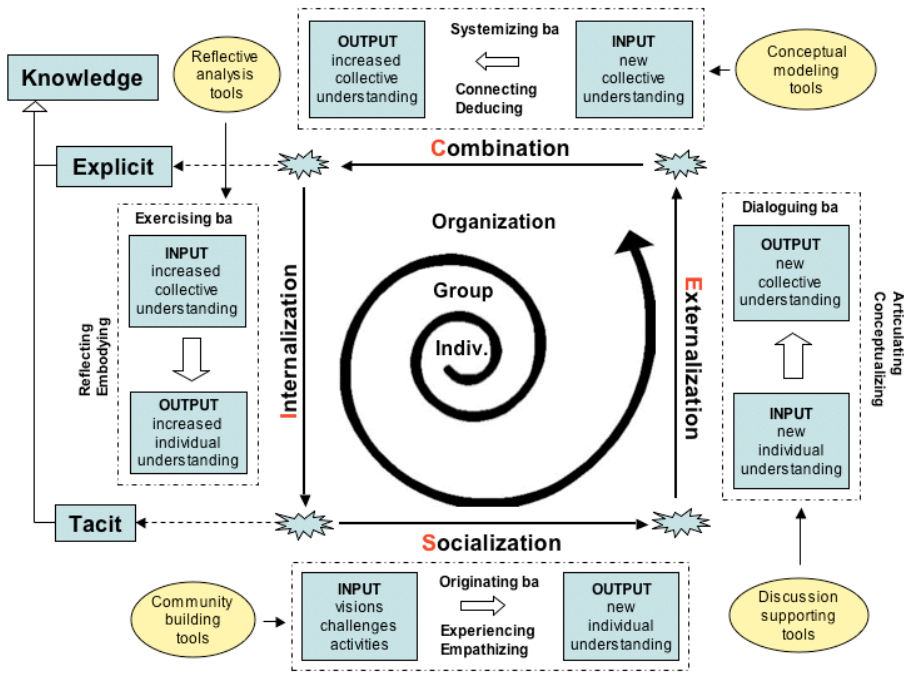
Systemizing ba

OUTPUT
increased collective understanding

Connecting
Deducing

INPUT
new collective understanding

Conceptual modeling tools

Knowledge

Reflective analysis tools

Explicit

Combination

Exercising ba

INPUT
increased collective understanding

Reflecting
Embodying

OUTPUT
increased individual understanding

Internalization

Organization

Group

Indiv.

Externalization

Dialoguing ba

OUTPUT
new collective understanding

Articulating
Conceptualizing

INPUT
new individual understanding

Tacit

Socialization

Community building tools

INPUT
visions
challenges
activities

Originating ba

Experiencing
Empathizing

OUTPUT
new individual understanding

Discussion supporting tools